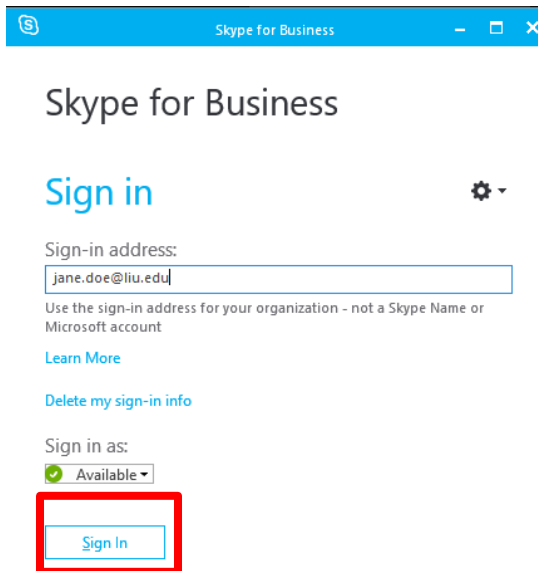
Skype for Business

Skype for Business

Sign in

Sign-in address:

jane.doe@liu.edu

Use the sign-in address for your organization - not a Skype Name or Microsoft account

Learn More

Delete my sign-in info

Sign in as:

Available

Sign In